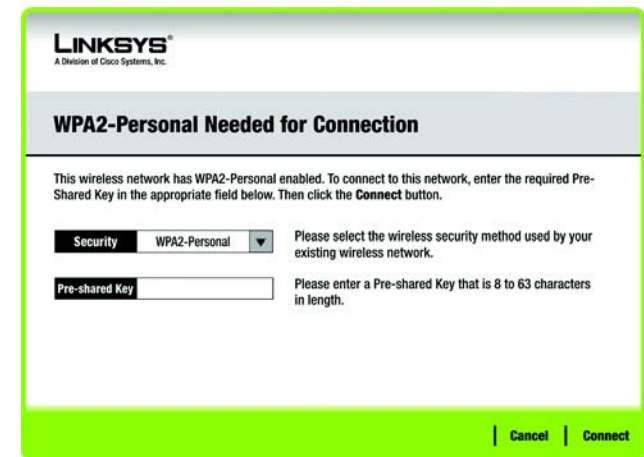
LINKSYS®
A Division of Cisco Systems, Inc.

WPA2-Personal Needed for Connection

This wireless network has WPA2-Personal enabled. To connect to this network, enter the required Pre-Shared Key in the appropriate field below. Then click the Connect button.

Security WPA2-Personal

Please select the wireless security method used by your existing wireless network.

Pre-shared Key

Please enter a Pre-shared Key that is 8 to 63 characters in length.

Cancel Connect